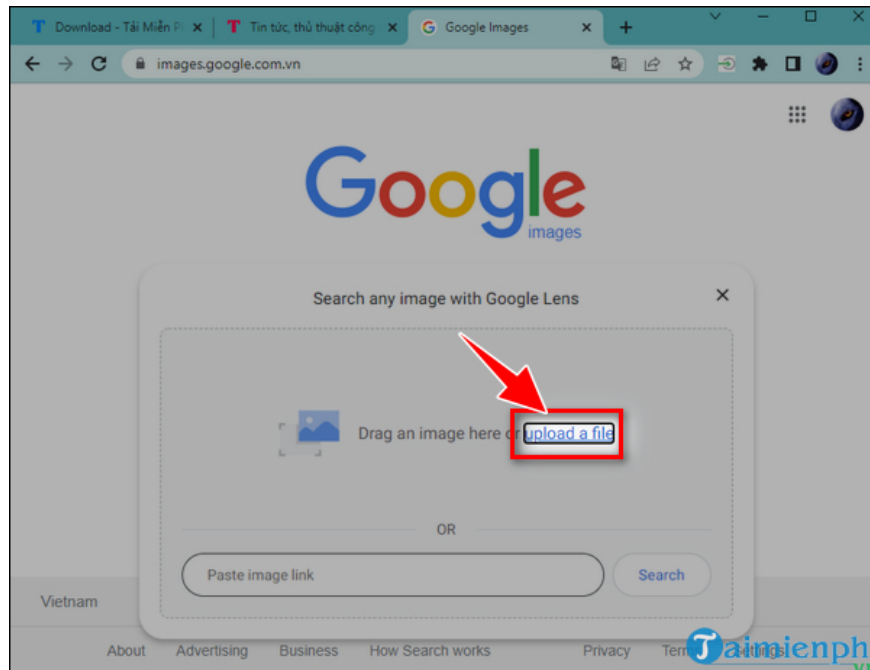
Download - Tải Miễn Ph
Tin tức, thủ thuật công
Google Images
images.google.com.vn

Google
images

Search any image with Google Lens

Drag an image here or upload a file

OR

Paste image link
Search

Vietnam

About
Advertising
Business
How Search works
Privacy
Terms
Settings

Taimienph